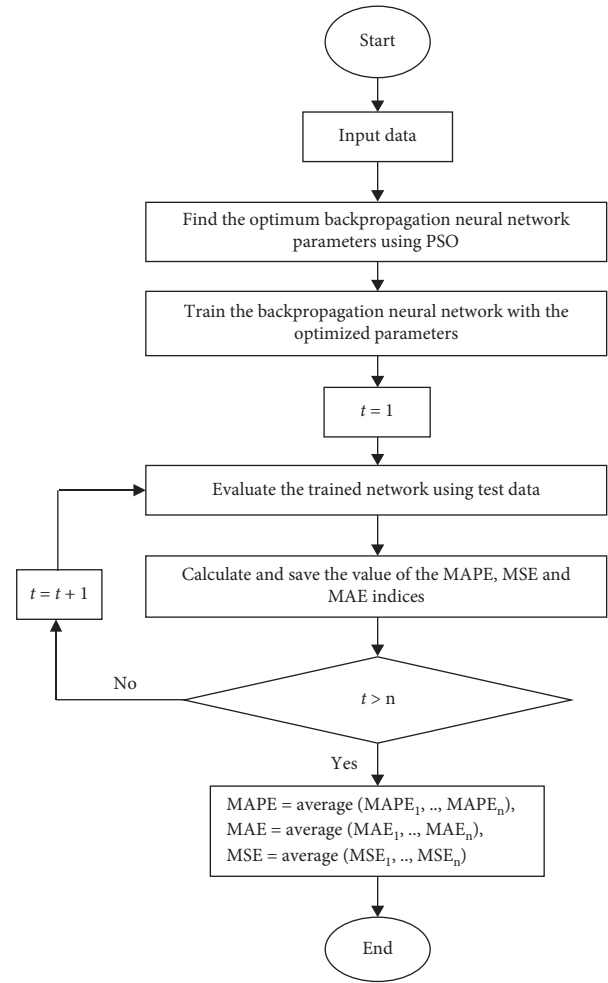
Start

Input data

Find the optimum backpropagation neural network parameters using PSO

Train the backpropagation neural network with the optimized parameters

$t = 1$

Evaluate the trained network using test data

$t = t + 1$

Calculate and save the value of the MAPE, MSE and MAE indices

No

$t > n$

Yes

MAPE = average ($MAPE_1$, .., $MAPE_n$),
MAE = average ($MAE_1$, .., $MAE_n$),
MSE = average ($MSE_1$, .., $MSE_n$)

End